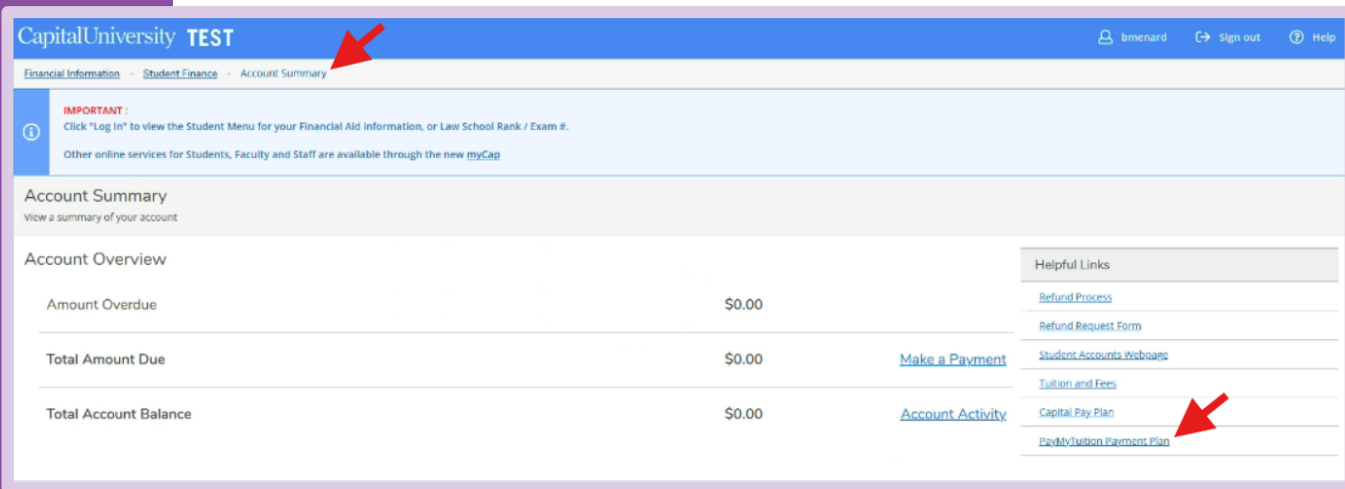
CapitalUniversity TEST

bmenard Sign out Help

Financial Information › Student Finance › Account Summary

IMPORTANT :
Click "Log In" to view the Student Menu for your Financial Aid Information, or Law School Rank / Exam #.

Other online services for Students, Faculty and Staff are available through the new myCap

Account Summary
View a summary of your account

Account Overview

| | | |
|---|---|---|
| Amount Overdue | $0.00 | |
| Total Amount Due | $0.00 | Make a Payment |
| Total Account Balance | $0.00 | Account Activity |

Helpful Links
Refund Process
Refund Request Form
Student Accounts Webpage
Tuition and Fees
Capital Pay Plan
PayMyTuition Payment Plan